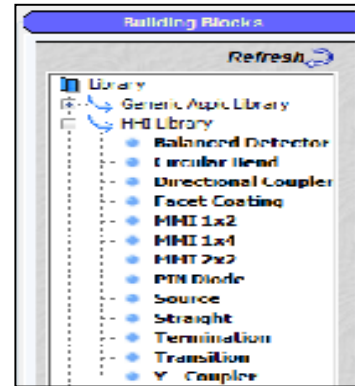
Building Blocks

Refresh

Library
Generic Aspic Library
HHI Library
Balanced Detector
Circular Bend
Directional Coupler
Facet Coating
MMI 1x2
MMI 1x4
MMI 2x2
PIN Diode
Source
Straight
Termination
Transition
Y - Coupler